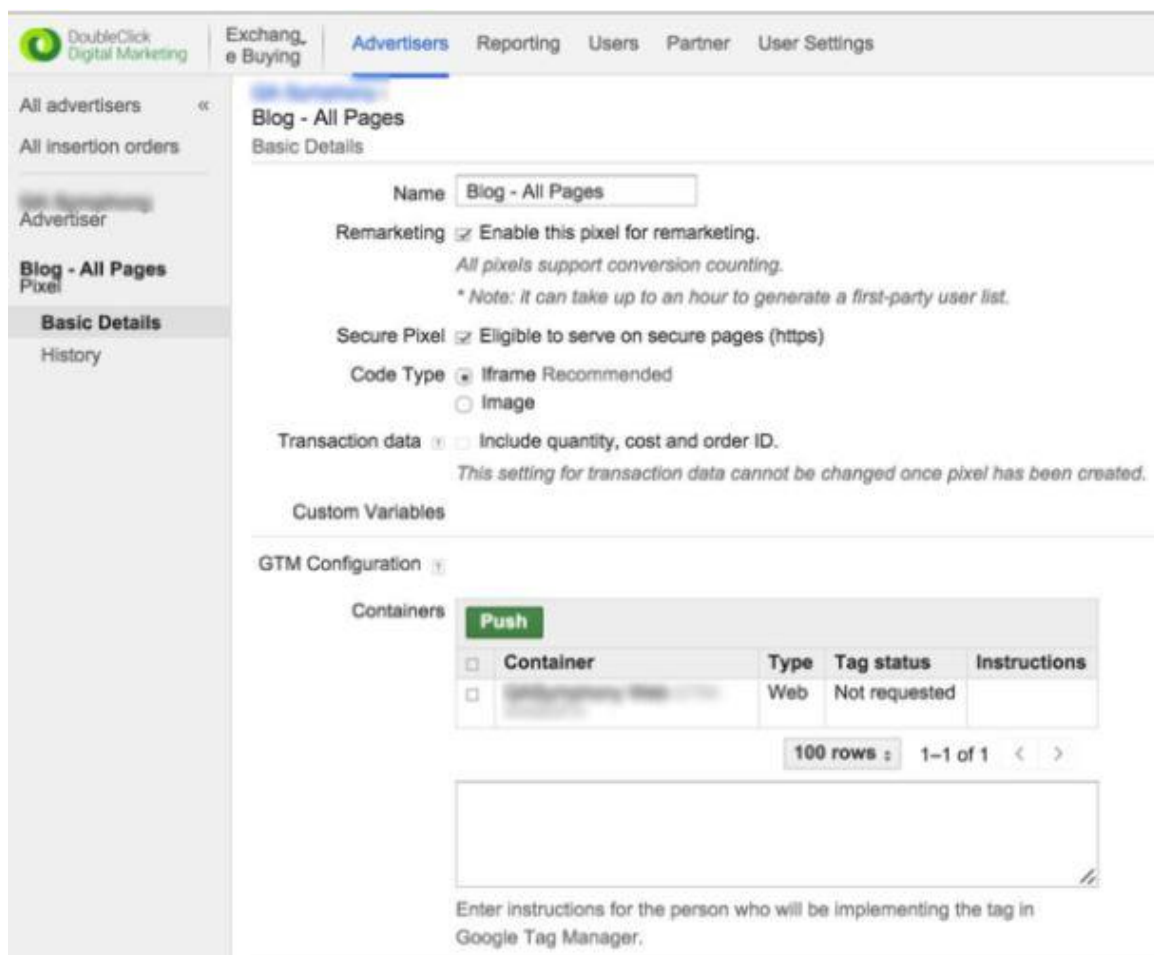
DoubleClick Digital Marketing

Exchange Buying

Advertisers Reporting Users Partner User Settings

All advertisers «

All insertion orders

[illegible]
Advertiser

Blog - All Pages
Pixel

Basic Details

History

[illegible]

Blog - All Pages

Basic Details

Name Blog - All Pages

Remarketing Enable this pixel for remarketing.

All pixels support conversion counting.

* Note: it can take up to an hour to generate a first-party user list.

Secure Pixel Eligible to serve on secure pages (https)

Code Type Iframe Recommended

Image

Transaction data Include quantity, cost and order ID.

This setting for transaction data cannot be changed once pixel has been created.

Custom Variables

GTM Configuration

Containers

Push

| Container | Type | Tag status | Instructions |
|---|---|---|---|
| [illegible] | Web | Not requested | |

100 rows 1–1 of 1

Enter instructions for the person who will be implementing the tag in Google Tag Manager.